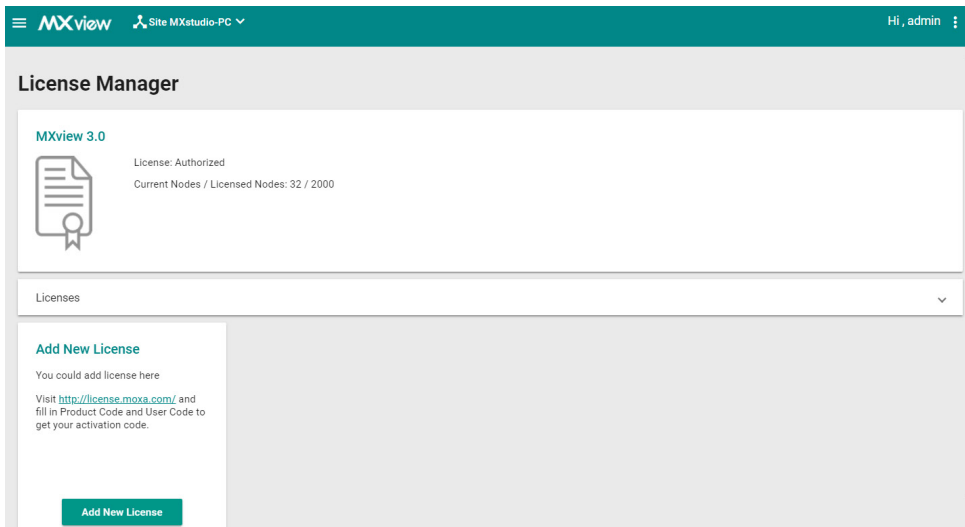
MXview Site MXstudio-PC

Hi , admin

License Manager

MXview 3.0

License: Authorized

Current Nodes / Licensed Nodes: 32 / 2000

Licenses

Add New License

You could add license here

Visit http://license.moxa.com/ and fill in Product Code and User Code to get your activation code.

Add New License